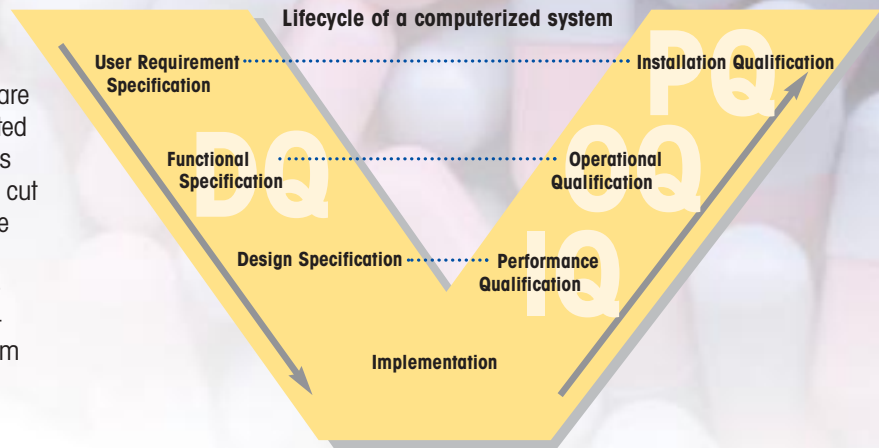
are
red
s
cut
e

m

Lifecycle of a computerized system

User Requirement Specification

Installation Qualification

PQ

DQ

OQ

Functional Specification

Operational Qualification

IQ

Design Specification

Performance Qualification

Implementation